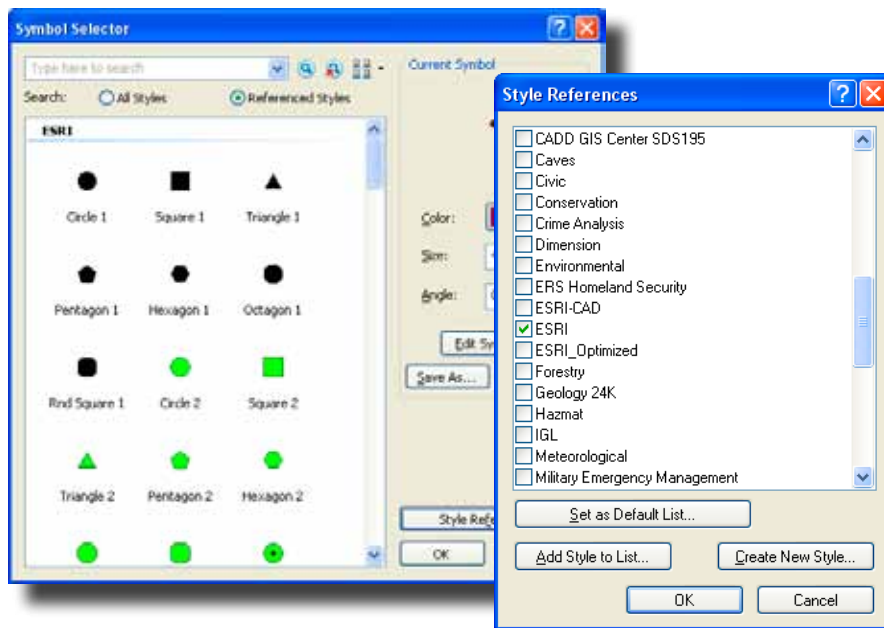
Symbol Selector

Type here to search

Search: All Styles Referenced Styles

Current Symbol

ESRI

Circle 1
Square 1
Triangle 1
Pentagon 1
Hexagon 1
Octagon 1
Rnd Square 1
Circle 2
Square 2
Triangle 2
Pentagon 2
Hexagon 2

Color:
Size:
Angle:

Edit Sy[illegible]
Save As...
Style Refe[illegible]
OK

Style References

CADD GIS Center SDS195
Caves
Civic
Conservation
Crime Analysis
Dimension
Environmental
ERS Homeland Security
ESRI-CAD
ESRI
ESRI_Optimized
Forestry
Geology 24K
Hazmat
IGL
Meteorological
Military Emergency Management

Set as Default List...
Add Style to List...
Create New Style...
OK
Cancel